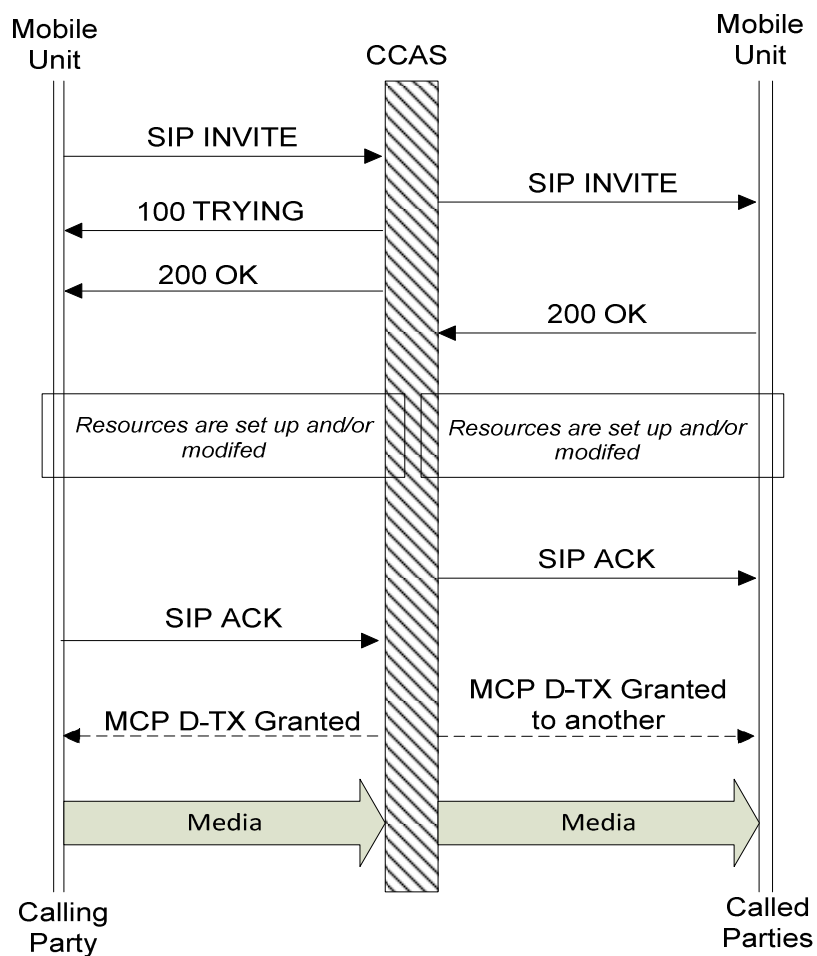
Mobile Unit

CCAS

Mobile Unit

SIP INVITE

SIP INVITE

100 TRYING

200 OK

200 OK

Resources are set up and/or modifed

Resources are set up and/or modifed

SIP ACK

SIP ACK

MCP D-TX Granted to another

MCP D-TX Granted

Media

Media

Calling Party

Called Parties